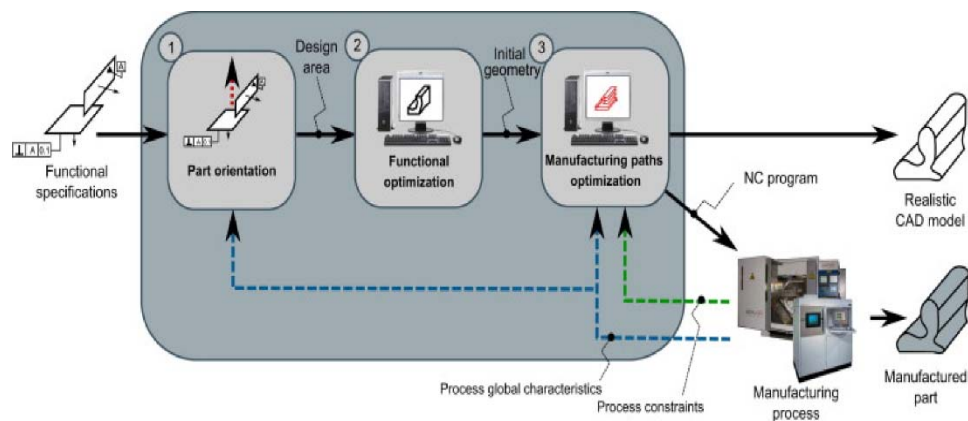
Functional specifications

1
Part orientation

Design area

2
Functional optimization

Initial geometry

3
Manufacturing paths optimization

NC program

Realistic CAD model

Manufacturing process

Manufactured part

Process global characteristics

Process constraints